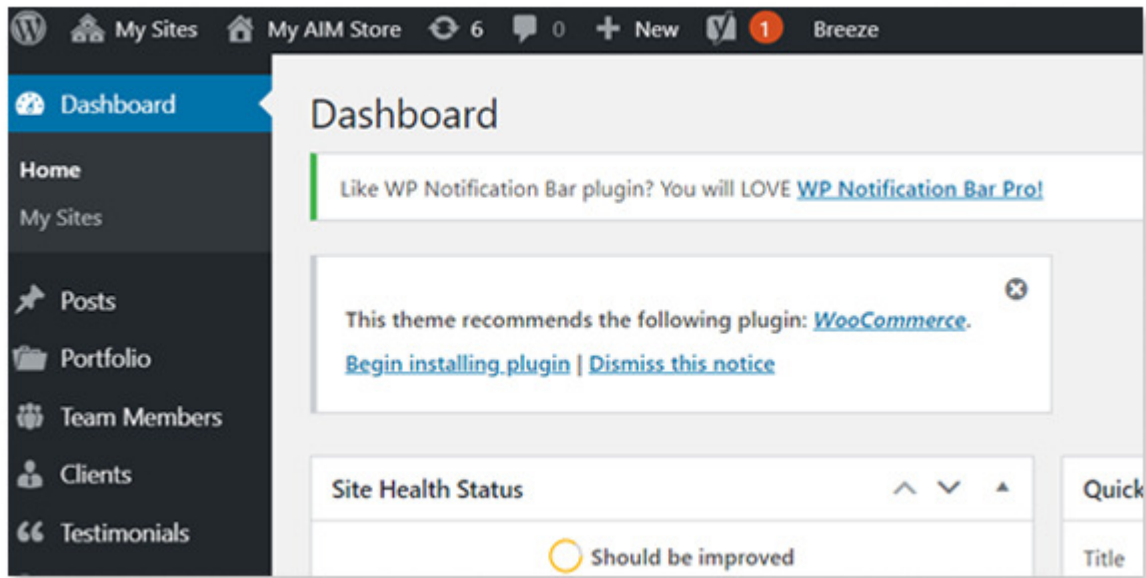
My Sites My AIM Store 6 0 New 1 Breeze

Dashboard

Home

My Sites

Posts

Portfolio

Team Members

Clients

Testimonials

Dashboard

Like WP Notification Bar plugin? You will LOVE WP Notification Bar Pro!

This theme recommends the following plugin: WooCommerce.

Begin installing plugin | Dismiss this notice

Site Health Status

Should be improved

Quick

Title